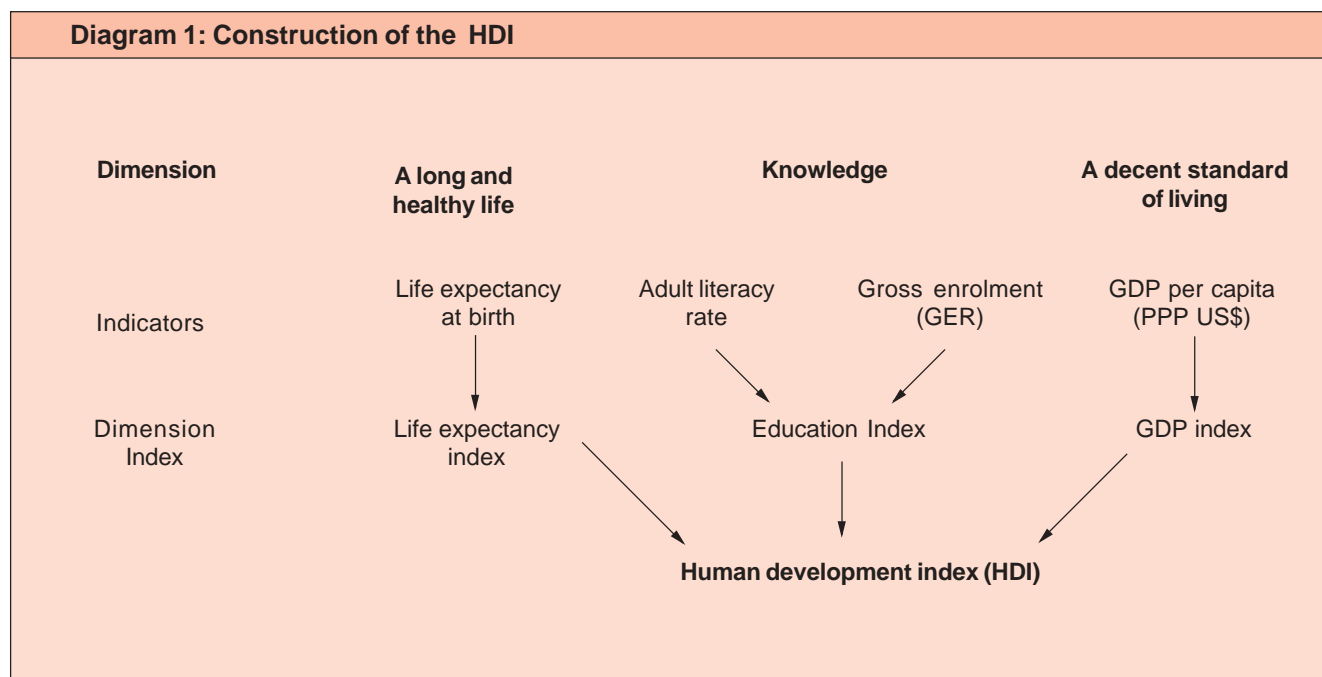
Diagram 1: Construction of the HDI

Dimension

A long and healthy life

Knowledge

A decent standard of living

Indicators

Life expectancy at birth

Adult literacy rate

Gross enrolment (GER)

GDP per capita (PPP US$)

Dimension Index

Life expectancy index

Education Index

GDP index

Human development index (HDI)